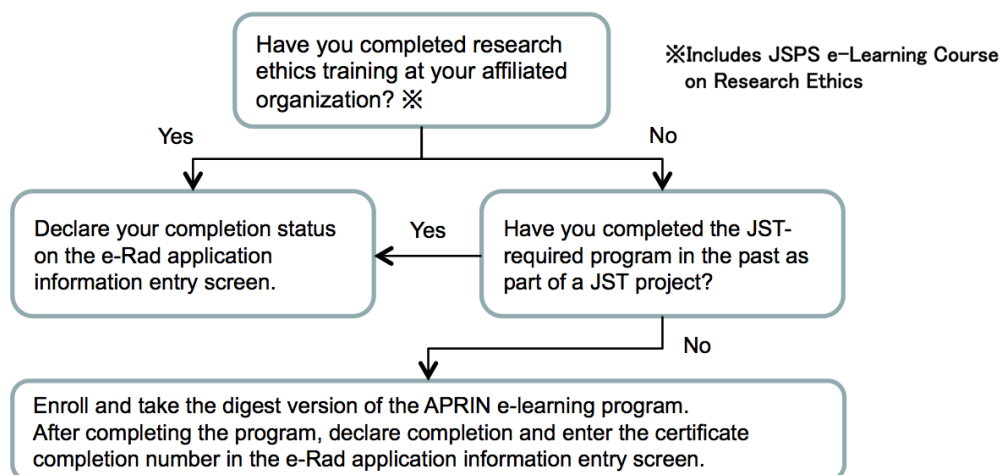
Have you completed research ethics training at your affiliated organization? ※

※Includes JSPS e-Learning Course on Research Ethics

Yes

No

Declare your completion status on the e-Rad application information entry screen.

Yes

Have you completed the JST-required program in the past as part of a JST project?

No

Enroll and take the digest version of the APRIN e-learning program.
After completing the program, declare completion and enter the certificate completion number in the e-Rad application information entry screen.